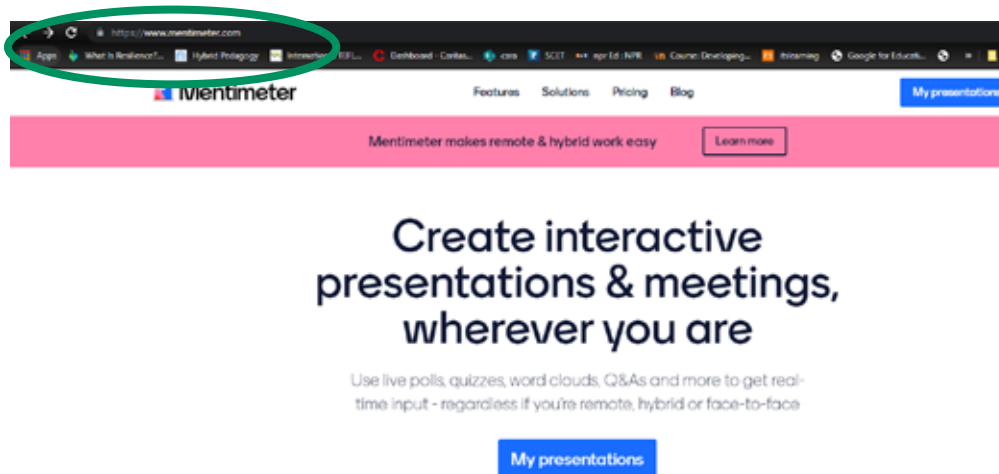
https://www.mentimeter.com

Apps What Is Resilience?... Hybrid Pedagogy Intermediate EEFL... Dashboard - Canvas... core SCET npr Ed : NPR Course: Developing... itslearning Google for Educati...

Mentimeter

Features Solutions Pricing Blog

My presentations

Mentimeter makes remote & hybrid work easy

Learn more

Create interactive presentations & meetings, wherever you are

Use live polls, quizzes, word clouds, Q&As and more to get real-time input - regardless if you're remote, hybrid or face-to-face

My presentations